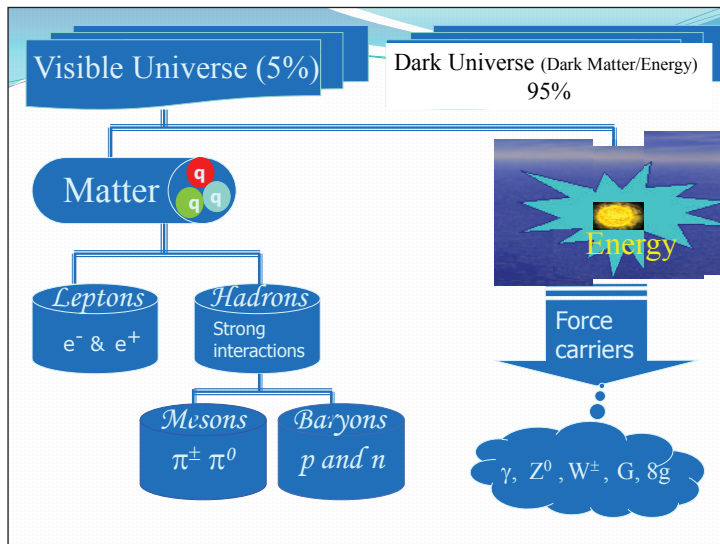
Visible Universe (5%)

Dark Universe (Dark Matter/Energy)
95%

Matter

q q q

Energy

Leptons
$e^-$ & $e^+$

Hadrons
Strong interactions

Force carriers

Mesons
$\pi^{\pm}$ $\pi^0$

Baryons
p and n

$\gamma$, $Z^0$ , $W^{\pm}$ , G, 8g